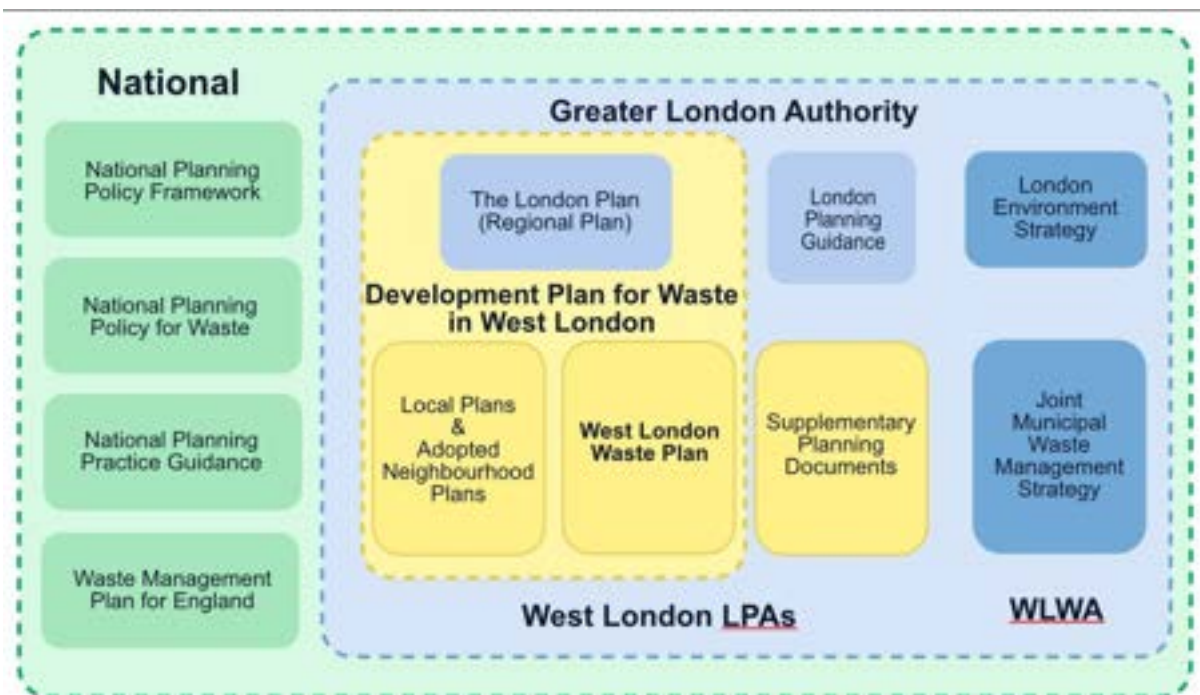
National

National Planning Policy Framework

National Planning Policy for Waste

National Planning Practice Guidance

Waste Management Plan for England

Greater London Authority

The London Plan (Regional Plan)

London Planning Guidance

London Environment Strategy

Development Plan for Waste in West London

Local Plans & Adopted Neighbourhood Plans

West London Waste Plan

Supplementary Planning Documents

Joint Municipal Waste Management Strategy

West London LPAs

WLWA